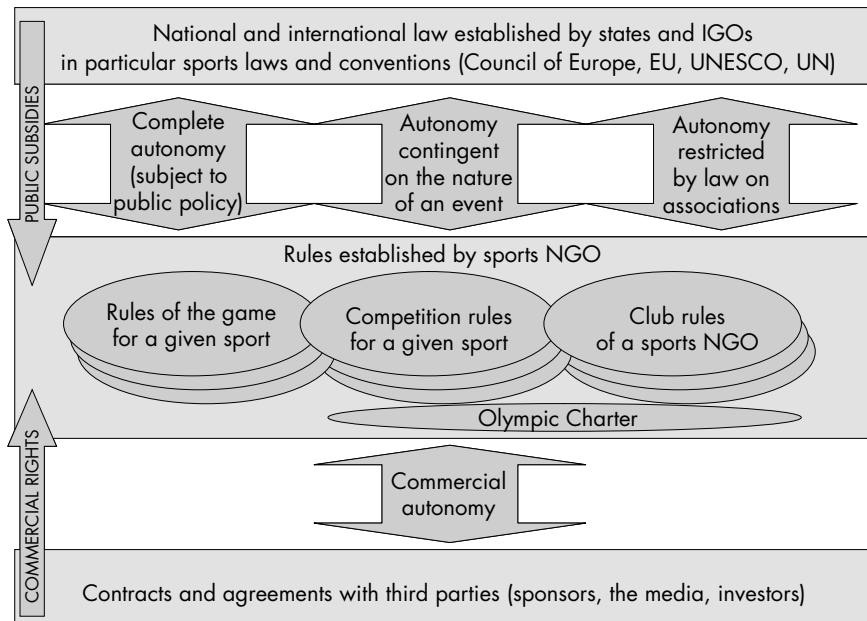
National and international law established by states and IGOs in particular sports laws and conventions (Council of Europe, EU, UNESCO, UN)

PUBLIC SUBSIDIES

Complete autonomy (subject to public policy)

Autonomy contingent on the nature of an event

Autonomy restricted by law on associations

Rules established by sports NGO

Rules of the game for a given sport

Competition rules for a given sport

Club rules of a sports NGO

Olympic Charter

COMMERCIAL RIGHTS

Commercial autonomy

Contracts and agreements with third parties (sponsors, the media, investors)